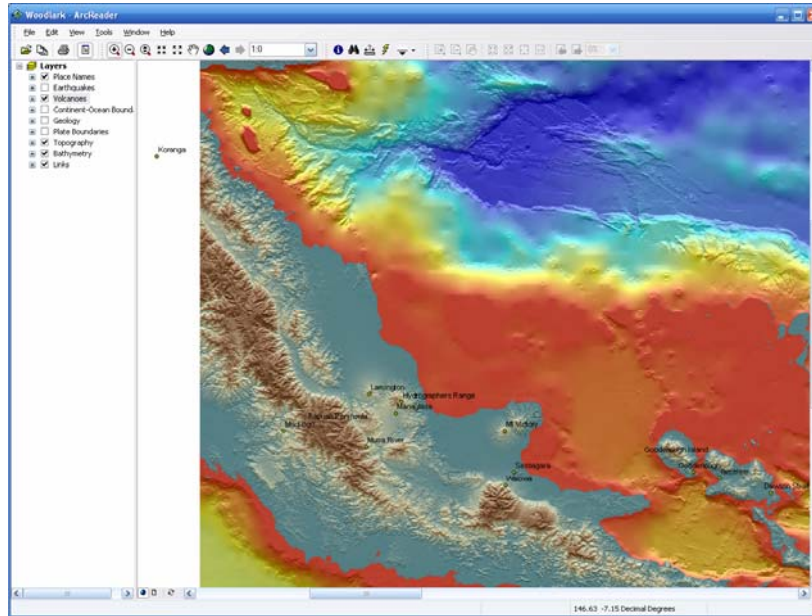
Woodlark - ArcReader

File Edit View Tools Window Help

1:0

Layers
Place Names
Earthquakes
Volcanoes
Continent-Ocean Bound
Geology
Plate Boundaries
Topography
Bathymetry
Links

Koranga

Lamington
Hydrographers Range
Mane Jacob
Kokoda Peninsula
Mt Victory
Musa River
Sesagara
Waiowa
Goodenough Island
Goodenough
Dawson
Dawson Strait

146.63 -7.15 Decimal Degrees